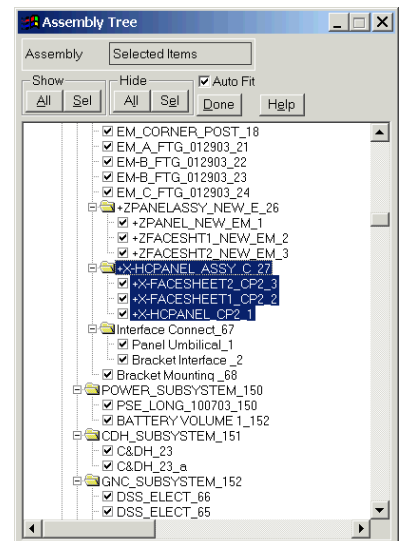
Assembly Tree

Assembly | Selected Items

Show
All Sel

Hide
All Sel

Auto Fit
Done

Help

EM_CORNER_POST_18
EM_A_FTG_012903_21
EM-B_FTG_012903_22
EM-B_FTG_012903_23
EM_C_FTG_012903_24
+ZPANELASSY_NEW_E_26
+ZPANEL_NEW_EM_1
+ZFACESHT1_NEW_EM_2
+ZFACESHT2_NEW_EM_3
+X-HCPANEL_ASSY_C_27
+X-FACESHEET2_CP2_3
+X-FACESHEET1_CP2_2
+X-HCPANEL_CP2_1
Interface Connect_67
Panel Umbilical_1
Bracket Interface _2
Bracket Mounting _68
POWER_SUBSYSTEM_150
PSE_LONG_100703_150
BATTERY VOLUME 1_152
CDH_SUBSYSTEM_151
C&DH_23
C&DH_23_a
GNC_SUBSYSTEM_152
DSS_ELECT_66
DSS_ELECT_65